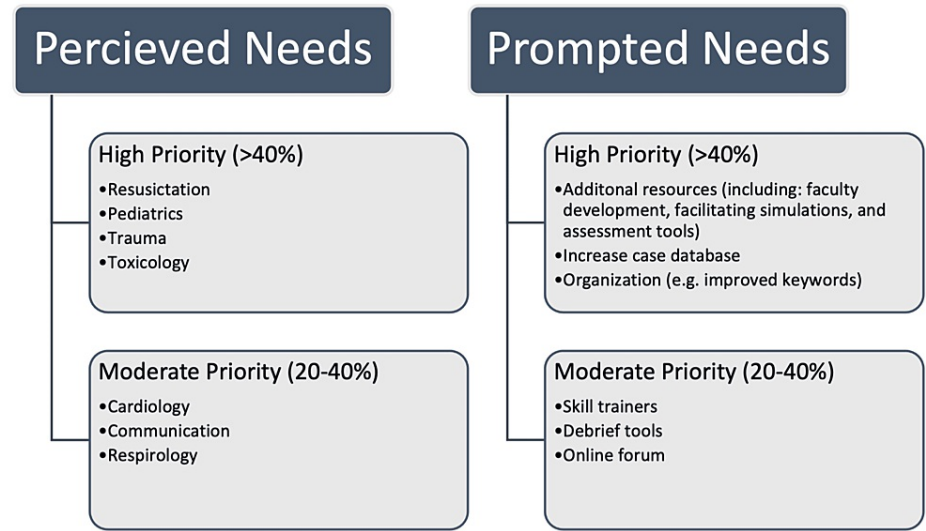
Percieved Needs

High Priority (>40%)
•Resuscitation
•Pediatrics
•Trauma
•Toxicology

Moderate Priority (20-40%)
•Cardiology
•Communication
•Respirology

Prompted Needs

High Priority (>40%)
•Additonal resources (including: faculty development, facilitating simulations, and assessment tools)
•Increase case database
•Organization (e.g. improved keywords)

Moderate Priority (20-40%)
•Skill trainers
•Debrief tools
•Online forum